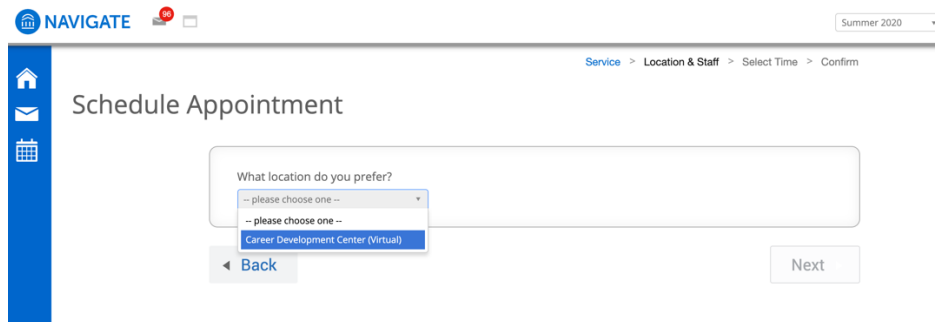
NAVIGATE 96

Summer 2020

Service > Location & Staff > Select Time > Confirm

Schedule Appointment

What location do you prefer?

-- please choose one --

-- please choose one --

Career Development Center (Virtual)

Back

Next